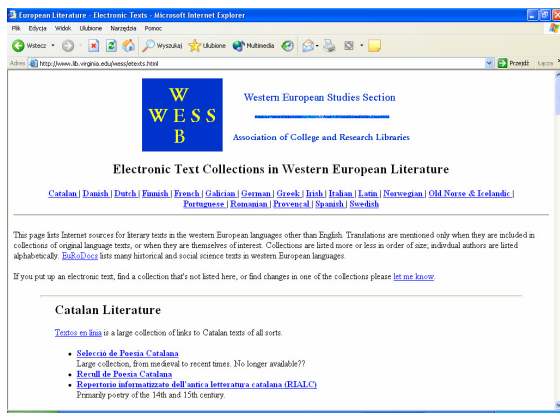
European Literature - Electronic Texts - Microsoft Internet Explorer

Plik Edycja Widok Ulubione Narzędzia Pomoc

Wstecz Wyszukaj Ulubione Multimedia

Adres http://www.lib.virginia.edu/wess/etexts.html Przejdź Łącza

W
WESS
B

Western European Studies Section

Association of College and Research Libraries

Electronic Text Collections in Western European Literature

Catalan | Danish | Dutch | Finnish | French | Galician | German | Greek | Irish | Italian | Latin | Norwegian | Old Norse & Icelandic | Portuguese | Romanian | Provencal | Spanish | Swedish

This page lists Internet sources for literary texts in the western European languages other than English. Translations are mentioned only when they are included in collections of original language texts, or when they are themselves of interest. Collections are listed more or less in order of size; indivdual authors are listed alphabetically. BuRoDocs lists many historical and social science texts in western European languages.

If you put up an electronic text, find a collection that's not listed here, or find changes in one of the collections please let me know.

Catalan Literature

Textos en línia is a large collection of links to Catalan texts of all sorts.

- Selecció de Poesia Catalana
Large collection, from medieval to recent times. No longer available??
- Recull de Poesia Catalana
- Repertorio informatizzato dell'antica letteratura catalana (RIALC)
Primarily poetry of the 14th and 15th century.